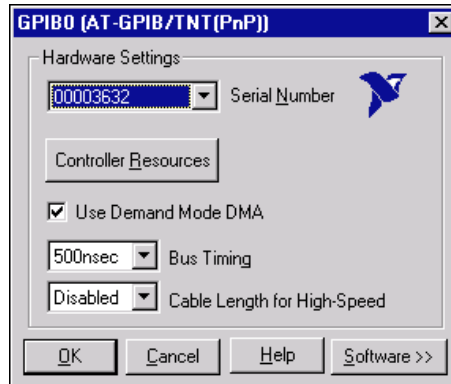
GPIB0 (AT-GPIB/TNT(PnP))

Hardware Settings

00003632

Serial Number

Controller Resources

Use Demand Mode DMA

500nsec

Bus Timing

Disabled

Cable Length for High-Speed

OK

Cancel

Help

Software >>